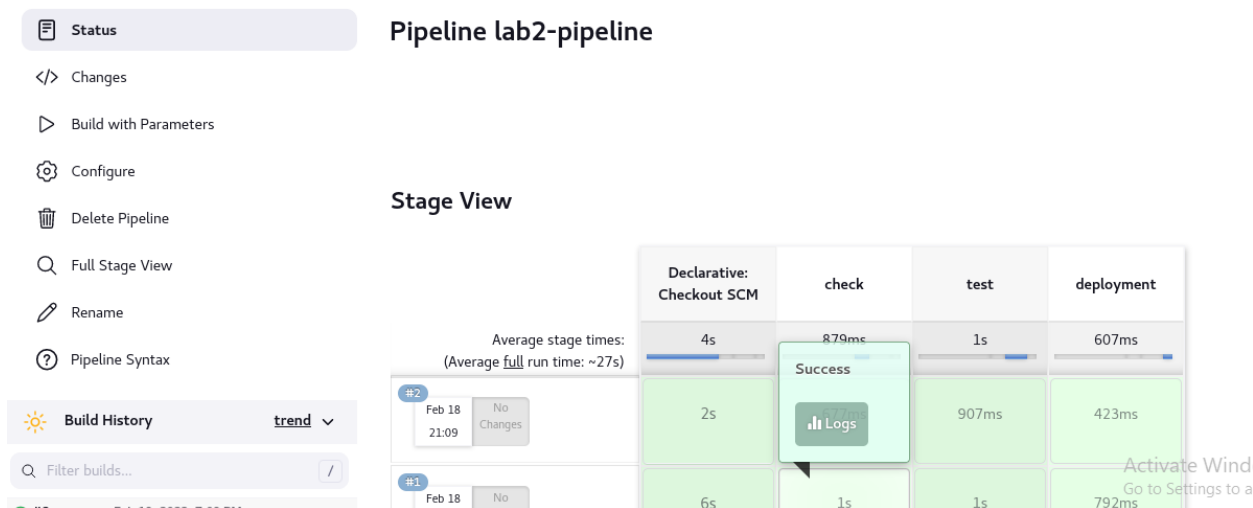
Status
Changes
Build with Parameters
Configure
Delete Pipeline
Full Stage View
Rename
Pipeline Syntax
Build History trend
Filter builds... /

Pipeline lab2-pipeline

Stage View

| | Declarative: Checkout SCM | check | test | deployment |
|---|---|---|---|---|
| Average stage times: (Average full run time: ~27s) | 4s | 879ms | 1s | 607ms |
| #2 Feb 18 21:09 No Changes | 2s | Success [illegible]67ms Logs | 907ms | 423ms |
| #1 Feb 18 No | 6s | 1s | 1s | 792ms |

Activate Wind
Go to Settings to a